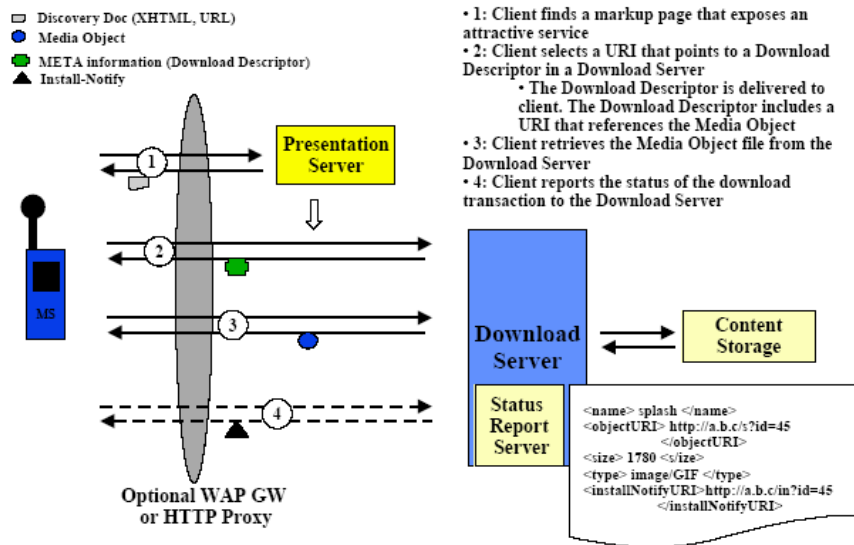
Discovery Doc (XHTML, URL)
Media Object
META information (Download Descriptor)
Install-Notify

• 1: Client finds a markup page that exposes an attractive service
• 2: Client selects a URI that points to a Download Descriptor in a Download Server
• The Download Descriptor is delivered to client. The Download Descriptor includes a URI that references the Media Object
• 3: Client retrieves the Media Object file from the Download Server
• 4: Client reports the status of the download transaction to the Download Server

1
Presentation Server
MS
2
3
4
Download Server
Content Storage
Status Report Server

<name> splash </name>
<objectURI> http://a.b.c/s?id=45 </objectURI>
<size> 1780 </size>
<type> image/GIF </type>
<installNotifyURI>http://a.b.c/in?id=45 </installNotifyURI>

Optional WAP GW or HTTP Proxy